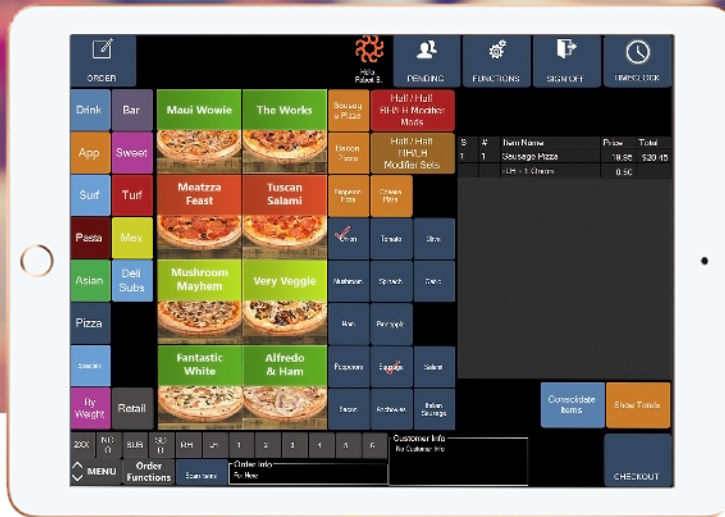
ORDER

Hello Pawel S.

PENDING

FUNCTIONS

SIGN OFF

TIMECLOCK

Drink
Bar
App
Sweet
Surf
Turf
Pasta
Mex
Asian
Deli Subs
Pizza
Specials
By Weight
Retail

Maui Wowie
The Works
Meatzza Feast
Tuscan Salami
Mushroom Mayhem
Very Veggie
Fantastic White
Alfredo & Ham

Sausage Pizza
Bacon Pizza
Pepperoni Pizza
Cheese Pizza

Half / Half BH/LH Modifier Mods
Half / Half BH/LH Modifier Sets

Onion
Tomato
Olive
Mushroom
Spinach
Garlic
Ham
Pineapple
Pepperoni
Sausage
Salami
Bacon
Anchovies
Italian Sausage

| S | # | Item Name | Price | Total |
|---|---|---|---|---|
| 1 | 1 | Sausage Pizza | 19.95 | $20.45 |
| | | -LH + 1 Onion | 0.50 | |

Consolidate Items
Show Totals

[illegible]
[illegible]
SUB
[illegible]
RH
LH
1
2
3
4
5
6

MENU
Order Functions
Scan Items

Order Info
For Here

Customer Info
No Customer Info

CHECKOUT